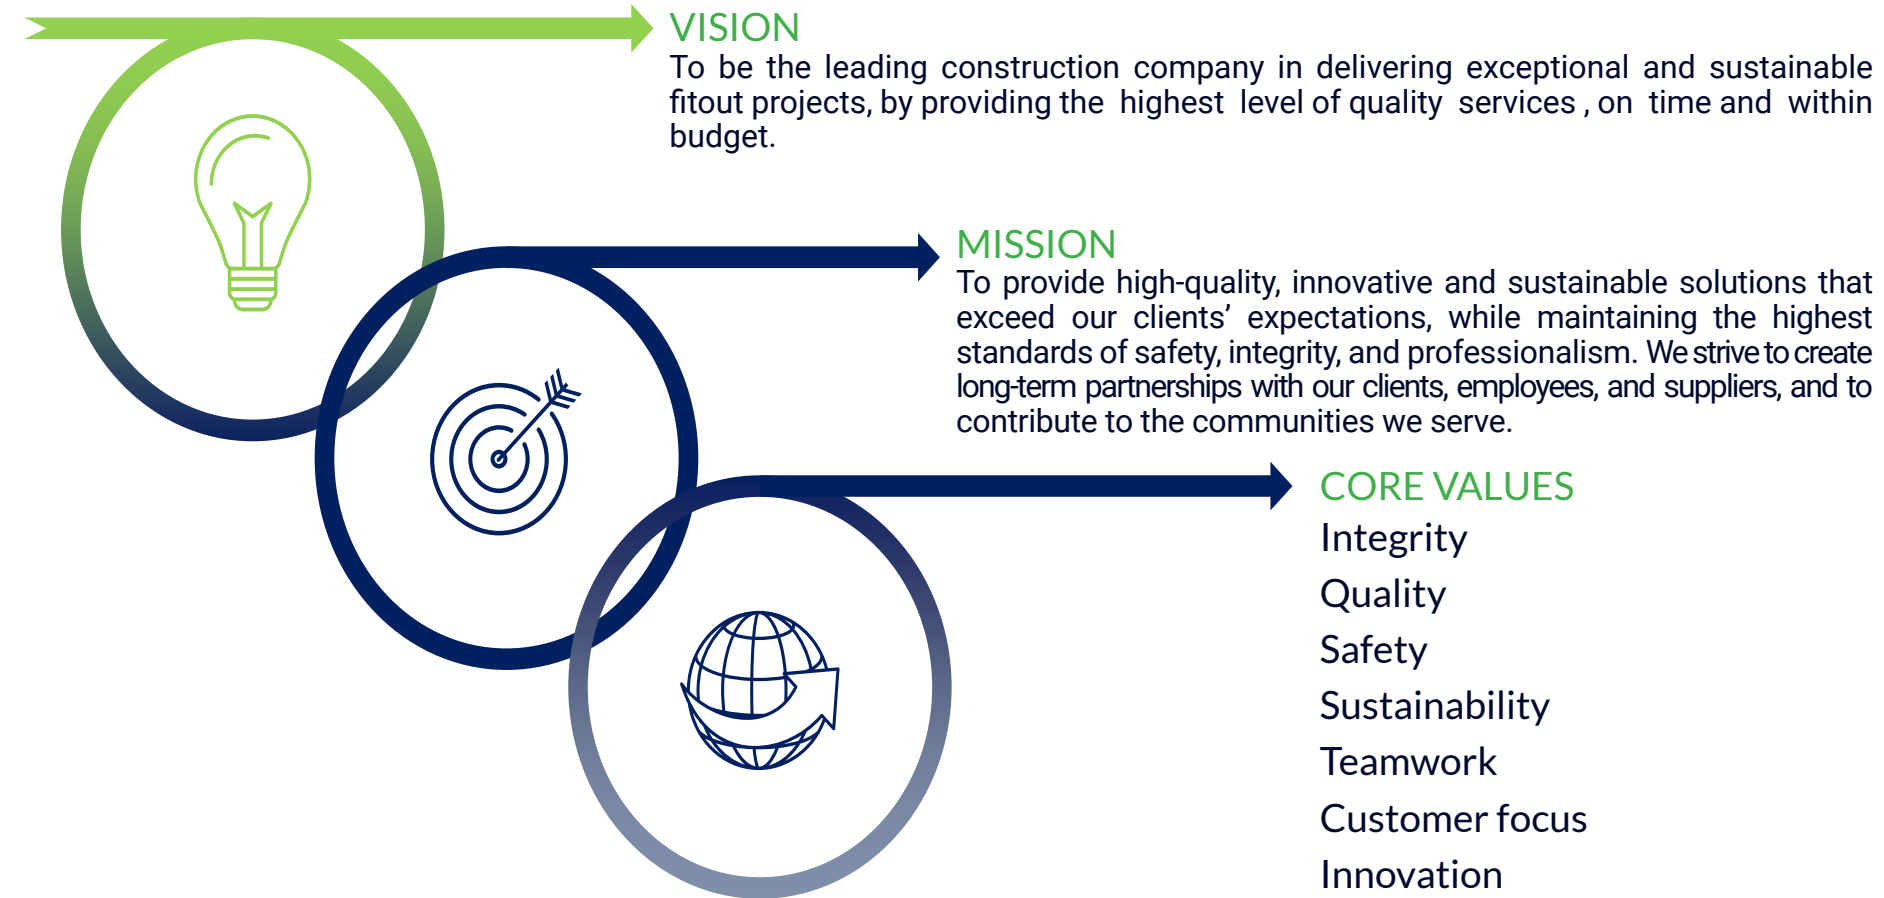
VISION
To be the leading construction company in delivering exceptional and sustainable fitout projects, by providing the highest level of quality services , on time and within budget.

MISSION
To provide high-quality, innovative and sustainable solutions that exceed our clients' expectations, while maintaining the highest standards of safety, integrity, and professionalism. We strive to create long-term partnerships with our clients, employees, and suppliers, and to contribute to the communities we serve.

CORE VALUES
Integrity
Quality
Safety
Sustainability
Teamwork
Customer focus
Innovation